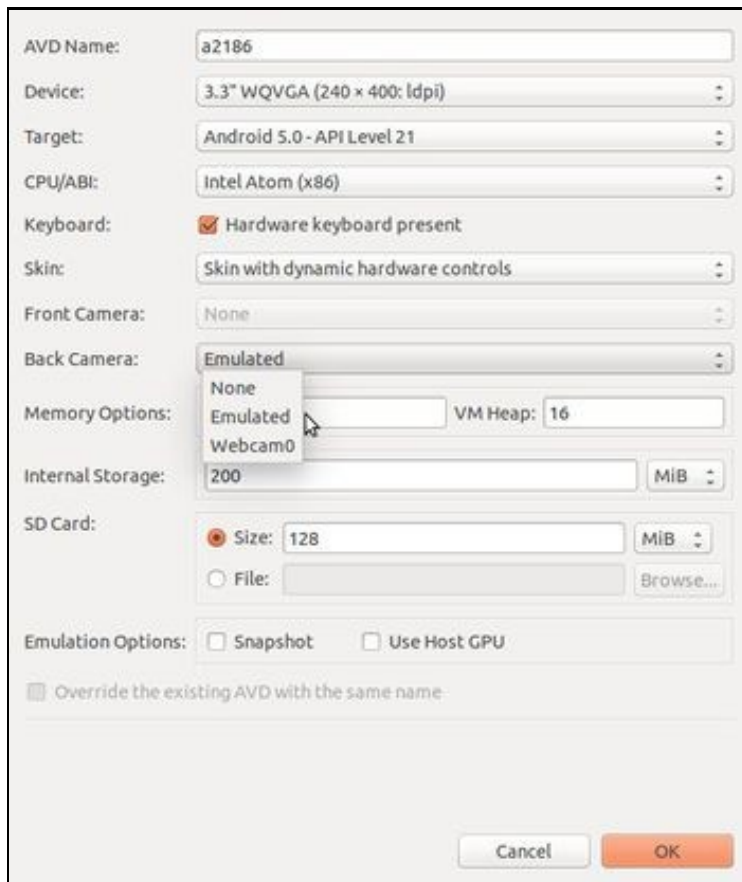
AVD Name: a2186

Device: 3.3" WQVGA (240 × 400: ldpi)

Target: Android 5.0 - API Level 21

CPU/ABI: Intel Atom (x86)

Keyboard: Hardware keyboard present

Skin: Skin with dynamic hardware controls

Front Camera: None

Back Camera: Emulated

None
Emulated
Webcam0

Memory Options: VM Heap: 16

Internal Storage: 200 MiB

SD Card:
Size: 128 MiB
File: Browse...

Emulation Options: Snapshot Use Host GPU

Override the existing AVD with the same name

Cancel OK